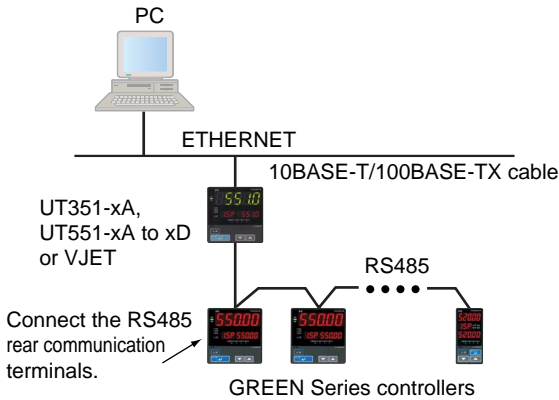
PC

ETHERNET

10BASE-T/100BASE-TX cable

UT351-xA,
UT551-xA to xD
or VJET

551.0
ISP 55.10

RS485

Connect the RS485 rear communication terminals.

550.00
ISP 550.00

550.00
ISP 550.00

520.00
ISP 520.00

GREEN Series controllers